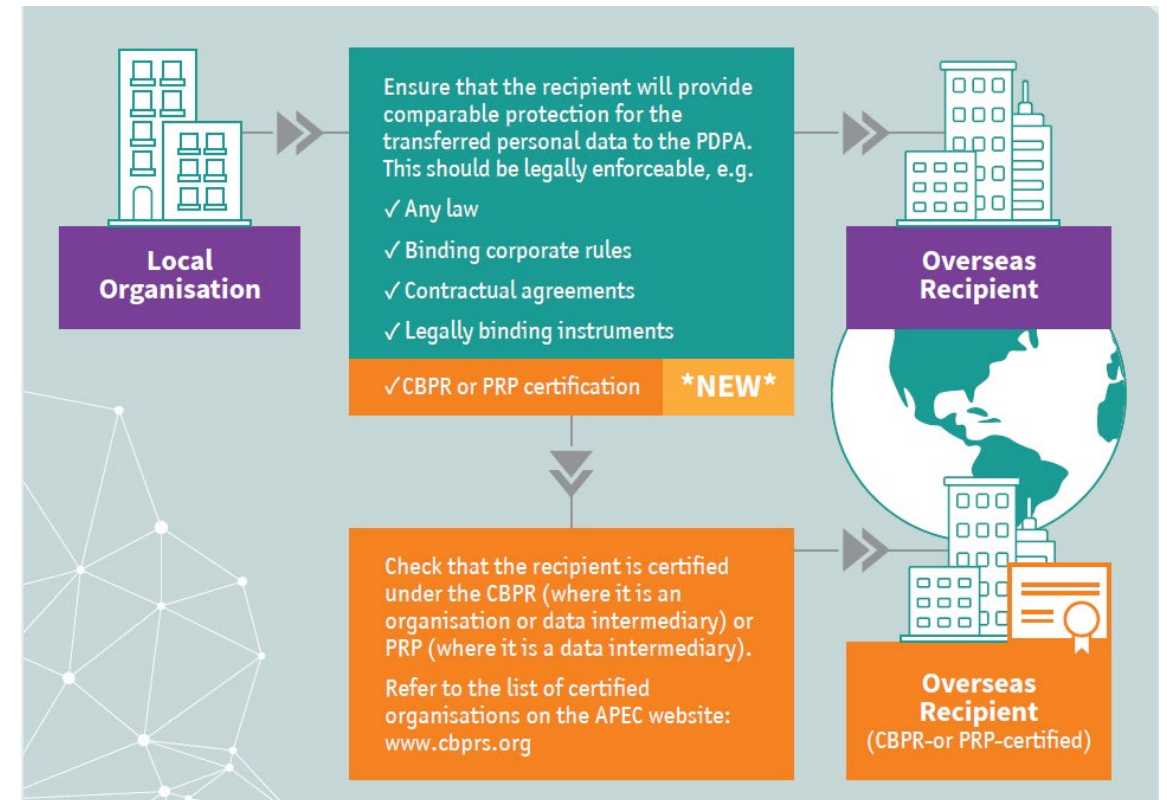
Local Organisation

Ensure that the recipient will provide comparable protection for the transferred personal data to the PDPA. This should be legally enforceable, e.g.

✓ Any law

✓ Binding corporate rules

✓ Contractual agreements

✓ Legally binding instruments

✓ CBPR or PRP certification *NEW*

Overseas Recipient

Check that the recipient is certified under the CBPR (where it is an organisation or data intermediary) or PRP (where it is a data intermediary).

Refer to the list of certified organisations on the APEC website: www.cbprs.org

Overseas Recipient (CBPR-or PRP-certified)